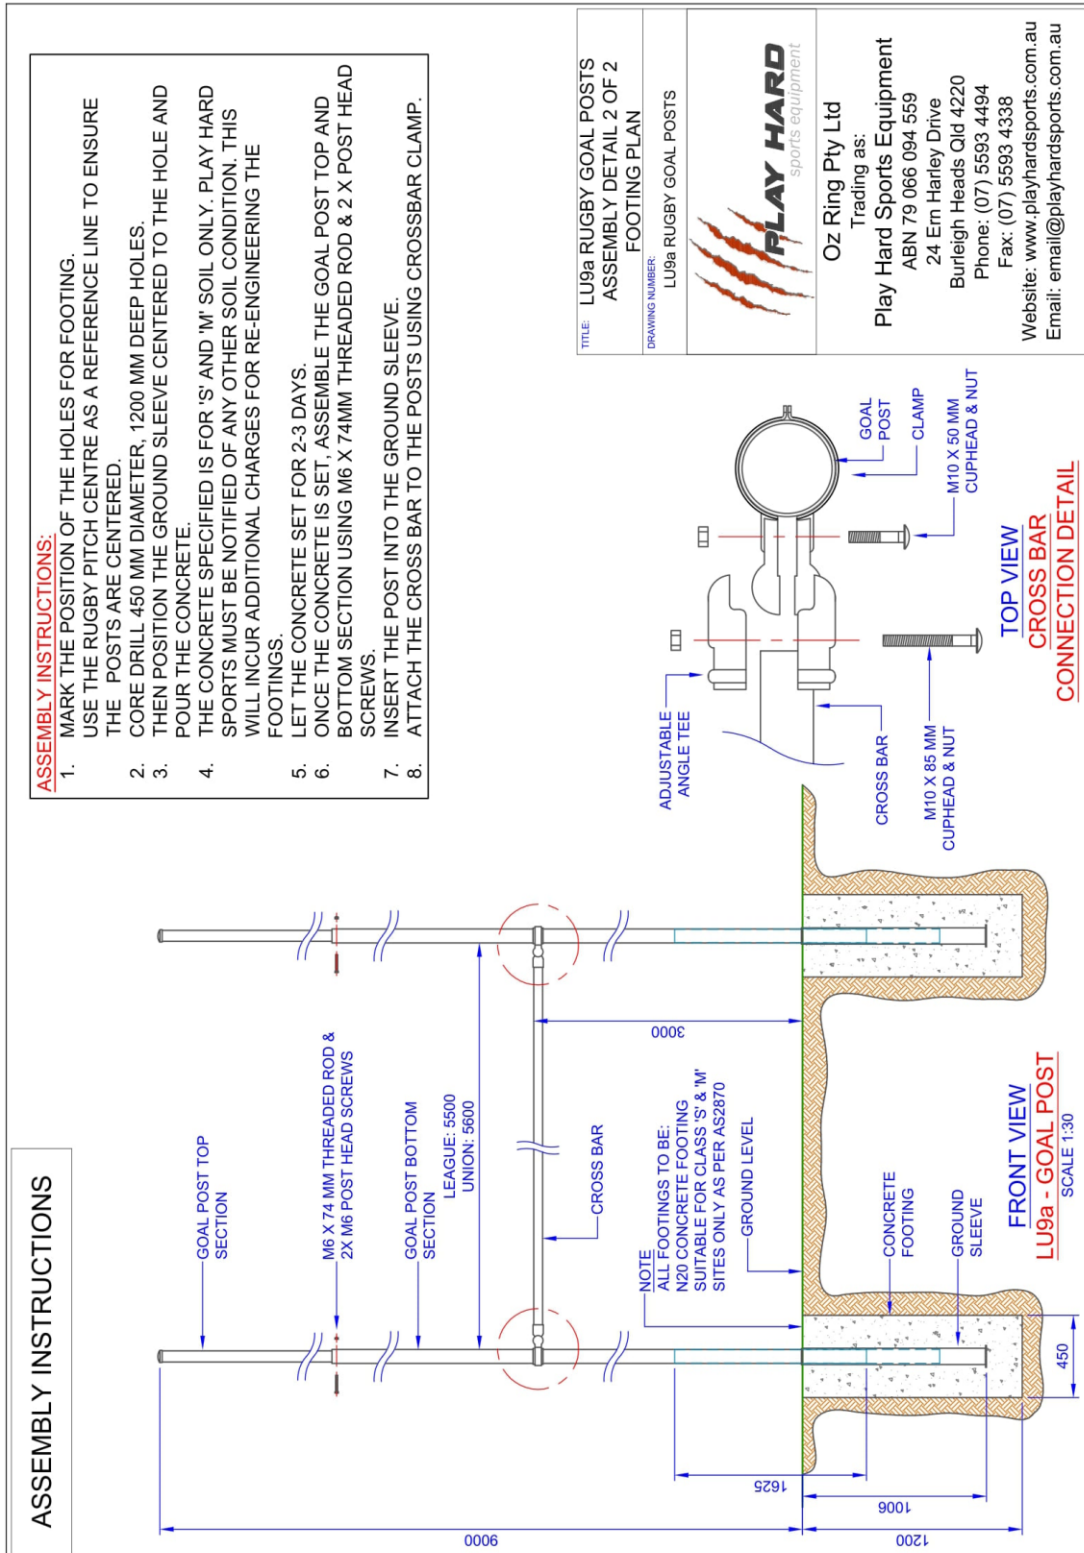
ASSEMBLY INSTRUCTIONS

ASSEMBLY INSTRUCTIONS:
1. MARK THE POSITION OF THE HOLES FOR FOOTING. USE THE RUGBY PITCH CENTRE AS A REFERENCE LINE TO ENSURE THE POSTS ARE CENTERED.
2. CORE DRILL 450 MM DIAMETER, 1200 MM DEEP HOLES.
3. THEN POSITION THE GROUND SLEEVE CENTERED TO THE HOLE AND POUR THE CONCRETE.
4. THE CONCRETE SPECIFIED IS FOR 'S' AND 'M' SOIL ONLY. PLAY HARD SPORTS MUST BE NOTIFIED OF ANY OTHER SOIL CONDITION. THIS WILL INCUR ADDITIONAL CHARGES FOR RE-ENGINEERING THE FOOTINGS.
5. LET THE CONCRETE SET FOR 2-3 DAYS.
6. ONCE THE CONCRETE IS SET, ASSEMBLE THE GOAL POST TOP AND BOTTOM SECTION USING M6 X 74MM THREADED ROD & 2 X POST HEAD SCREWS.
7. INSERT THE POST INTO THE GROUND SLEEVE.
8. ATTACH THE CROSS BAR TO THE POSTS USING CROSSBAR CLAMP.

TITLE: LU9a RUGBY GOAL POSTS ASSEMBLY DETAIL 2 OF 2 FOOTING PLAN
DRAWING NUMBER: LU9a RUGBY GOAL POSTS

PLAY HARD sports equipment

Oz Ring Pty Ltd
Trading as:
Play Hard Sports Equipment
ABN 79 066 094 559
24 Ern Harley Drive
Burleigh Heads Qld 4220
Phone: (07) 5593 4494
Fax: (07) 5593 4338
Website: www.playhardsports.com.au
Email: email@playhardsports.com.au

GOAL POST TOP SECTION
M6 X 74 MM THREADED ROD & 2X M6 POST HEAD SCREWS
GOAL POST BOTTOM SECTION
LEAGUE: 5500
UNION: 5600
CROSS BAR
NOTE
ALL FOOTINGS TO BE:
N20 CONCRETE FOOTING SUITABLE FOR CLASS 'S' & 'M' SITES ONLY AS PER AS2870
GROUND LEVEL
CONCRETE FOOTING
GROUND SLEEVE
3000
9000
1625
1006
1200
450

FRONT VIEW
LU9a - GOAL POST
SCALE 1:30

ADJUSTABLE ANGLE TEE
CROSS BAR
M10 X 85 MM CUPHEAD & NUT
GOAL POST
CLAMP
M10 X 50 MM CUPHEAD & NUT

TOP VIEW
CROSS BAR
CONNECTION DETAIL